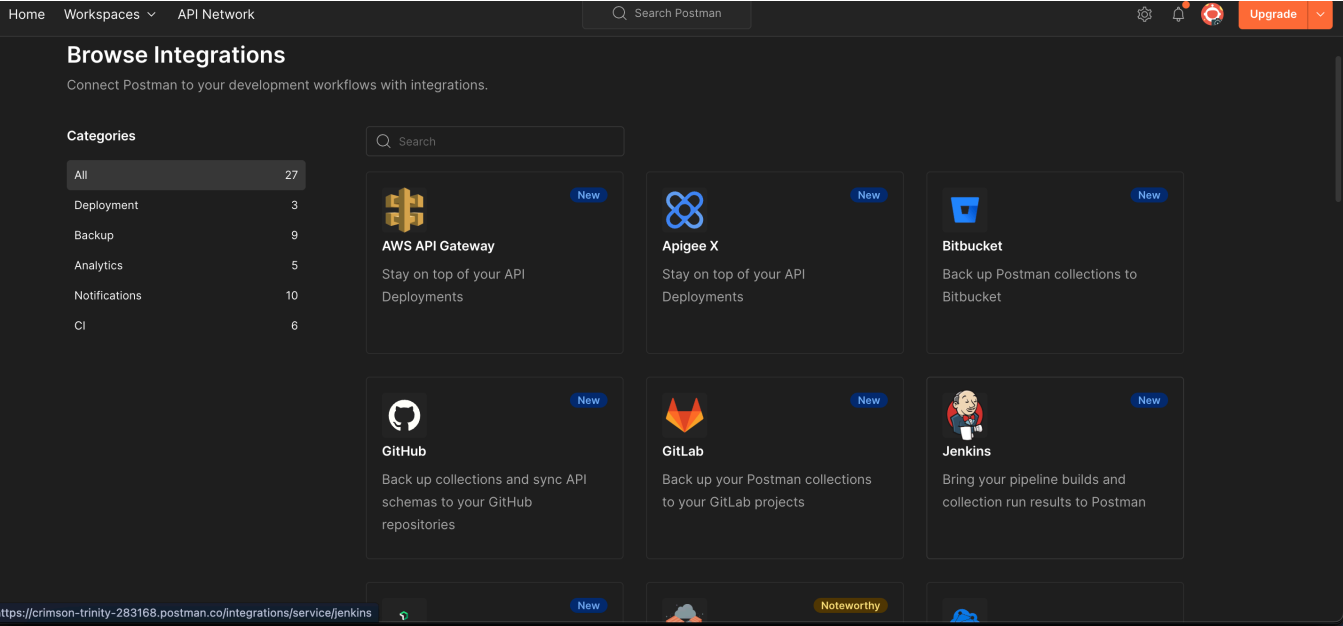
Home Workspaces API Network

Search Postman

Upgrade

Browse Integrations

Connect Postman to your development workflows with integrations.

Categories

| | |
|---|---|
| All | 27 |
| Deployment | 3 |
| Backup | 9 |
| Analytics | 5 |
| Notifications | 10 |
| CI | 6 |

Search

New
AWS API Gateway
Stay on top of your API Deployments

New
Apigee X
Stay on top of your API Deployments

New
Bitbucket
Back up Postman collections to Bitbucket

New
GitHub
Back up collections and sync API schemas to your GitHub repositories

New
GitLab
Back up your Postman collections to your GitLab projects

New
Jenkins
Bring your pipeline builds and collection run results to Postman

New

Noteworthy

ttps://crimson-trinity-283168.postman.co/integrations/service/jenkins